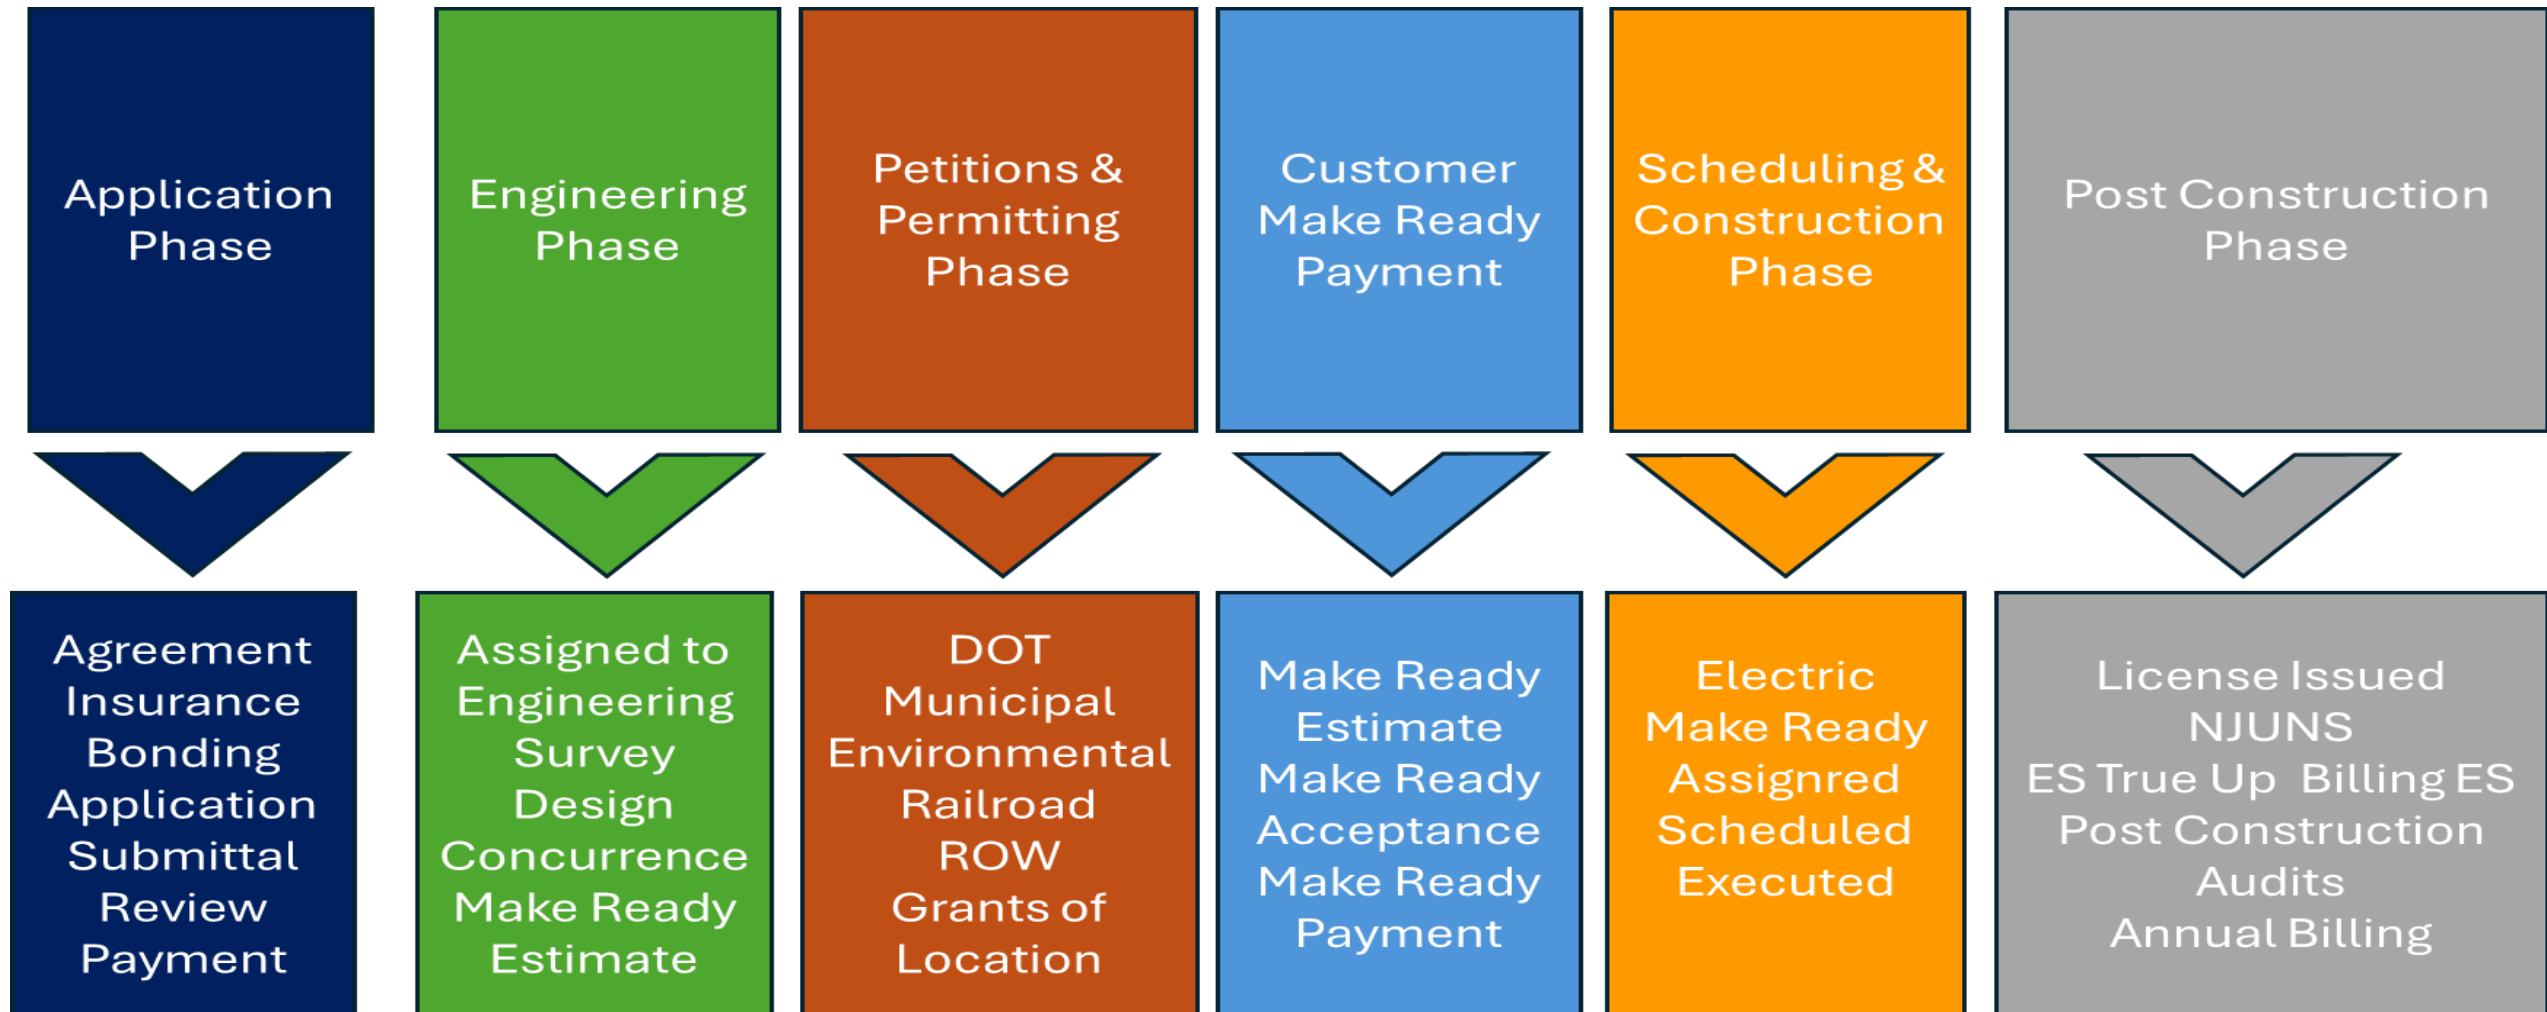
Application Phase

Engineering Phase

Petitions & Permitting Phase

Customer Make Ready Payment

Scheduling & Construction Phase

Post Construction Phase

Agreement
Insurance
Bonding
Application
Submittal
Review
Payment

Assigned to Engineering
Survey
Design
Concurrence
Make Ready Estimate

DOT
Municipal
Environmental
Railroad
ROW
Grants of Location

Make Ready Estimate
Make Ready Acceptance
Make Ready Payment

Electric Make Ready
Assignred
Scheduled
Executed

License Issued
NJUNS
ES True Up Billing ES
Post Construction Audits
Annual Billing